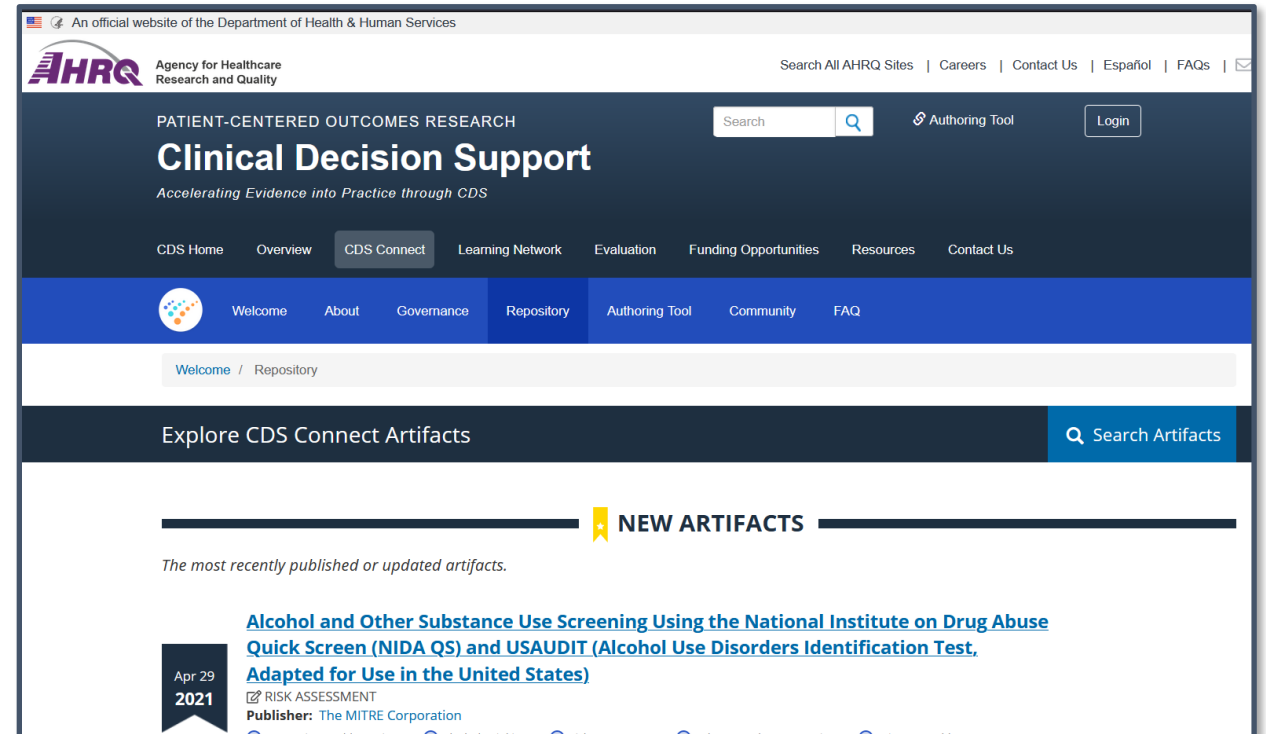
An official website of the Department of Health & Human Services

AHRQ Agency for Healthcare Research and Quality

Search All AHRQ Sites | Careers | Contact Us | Español | FAQs |

PATIENT-CENTERED OUTCOMES RESEARCH

Clinical Decision Support

Accelerating Evidence into Practice through CDS

Search

Authoring Tool

Login

CDS Home Overview CDS Connect Learning Network Evaluation Funding Opportunities Resources Contact Us

Welcome About Governance Repository Authoring Tool Community FAQ

Welcome / Repository

Explore CDS Connect Artifacts

Search Artifacts

NEW ARTIFACTS

The most recently published or updated artifacts.

Apr 29 2021

Alcohol and Other Substance Use Screening Using the National Institute on Drug Abuse Quick Screen (NIDA QS) and USAUDIT (Alcohol Use Disorders Identification Test, Adapted for Use in the United States)

RISK ASSESSMENT

Publisher: The MITRE Corporation

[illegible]